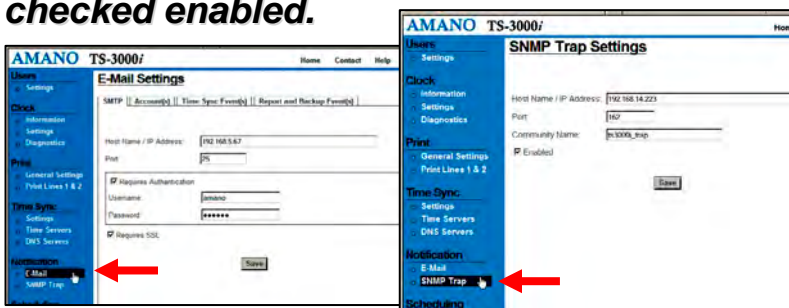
checked enabled.

AMANO TS-3000i
Home Contact Help
Users
Settings
Clock
Information
Settings
Diagnostics
Print
General Settings
Print Lines 1 & 2
Time Sync
Settings
Time Servers
DNS Servers
Notification
E-Mail
SNMP Trap

E-Mail Settings
SMTP | Account(s) | Time Sync Event(s) | Report and Backup Event(s)
Host Name / IP Address: 192.168.5.6.7
Port: 25
Requires Authentication
Username: amano
Password: ••••••
Requires SSL
Save

AMANO TS-3000i
Hom
Users
Settings
Clock
Information
Settings
Diagnostics
Print
General Settings
Print Lines 1 & 2
Time Sync
Settings
Time Servers
DNS Servers
Notification
E-Mail
SNMP Trap
Scheduling

SNMP Trap Settings
Host Name / IP Address: 192.168.14.223
Port: 162
Community Name: ts3000i_trap
Enabled
Save